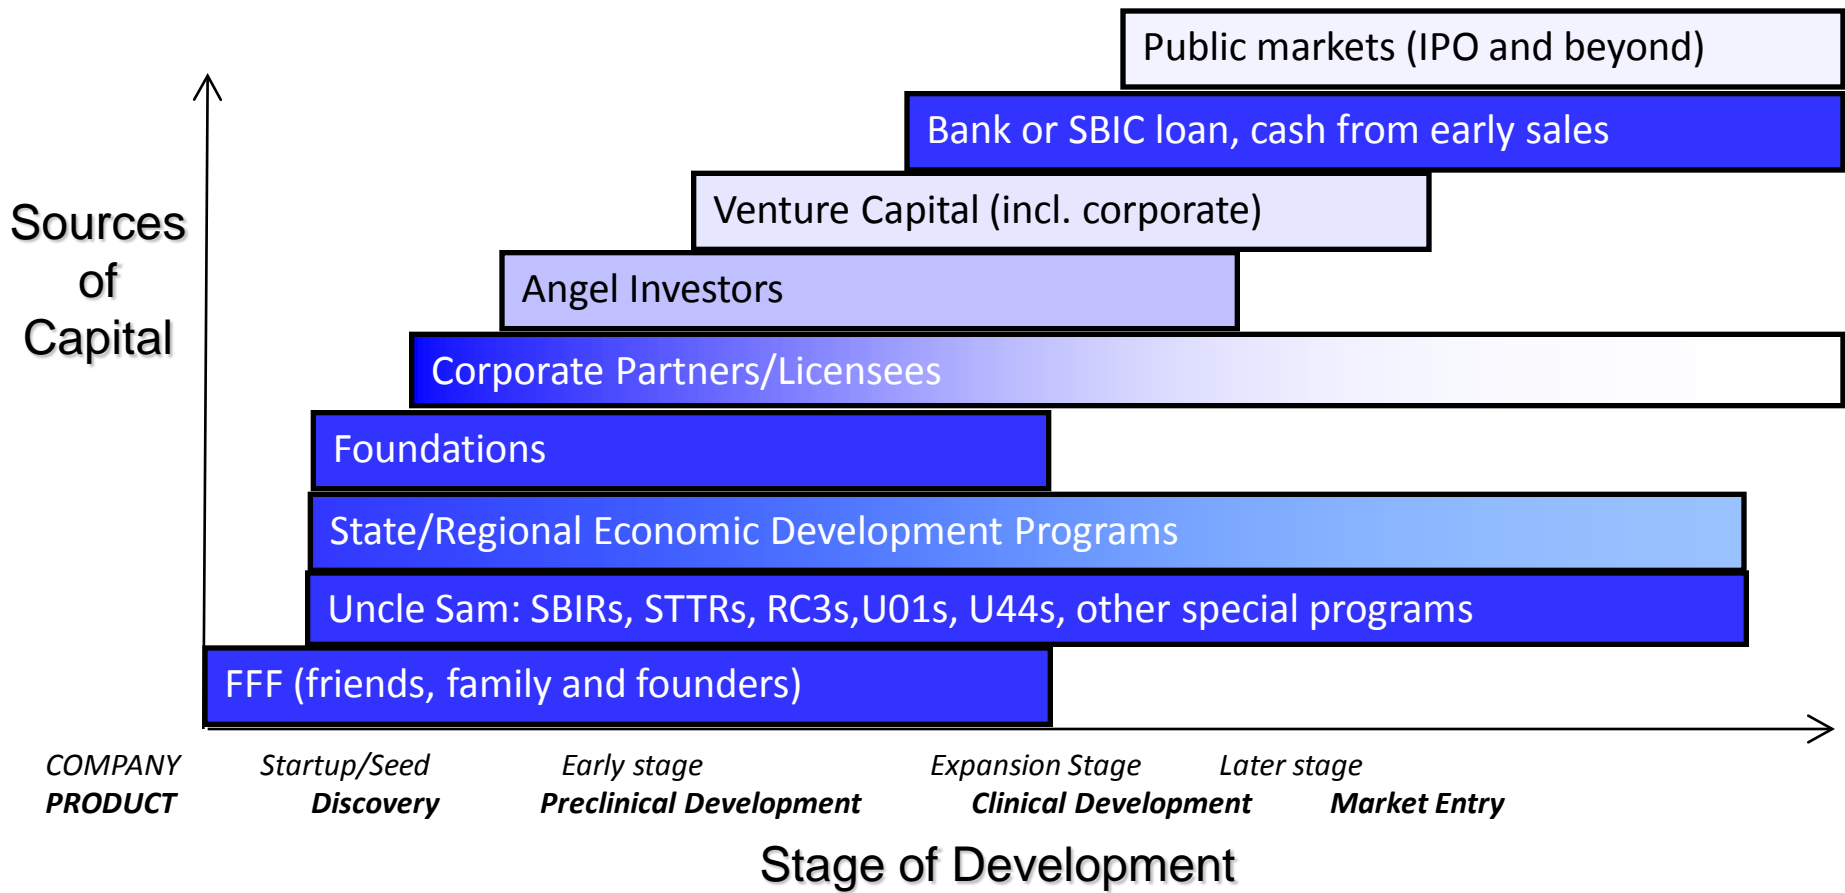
Public markets (IPO and beyond)

Bank or SBIC loan, cash from early sales

Venture Capital (incl. corporate)

Angel Investors

Corporate Partners/Licensees

Foundations

State/Regional Economic Development Programs

Uncle Sam: SBIRs, STTRs, RC3s,U01s, U44s, other special programs

FFF (friends, family and founders)

Sources of Capital

COMPANY
PRODUCT

Startup/Seed
Discovery

Early stage
Preclinical Development

Expansion Stage
Clinical Development

Later stage
Market Entry

Stage of Development